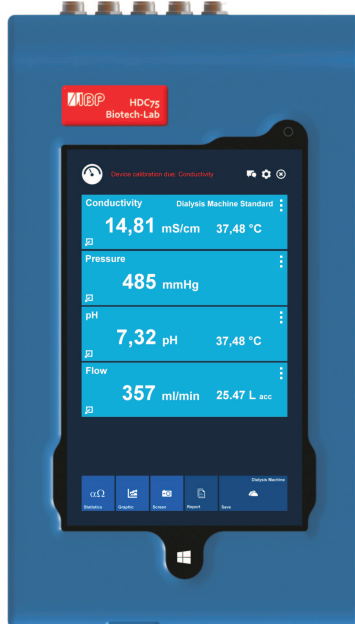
IBP HDC75 Biotech-Lab

Device calibration due: Conductivity

Conductivity Dialysis Machine Standard
14,81 mS/cm 37,48 °C

Pressure
485 mmHg

pH
7,32 pH 37,48 °C

Flow
357 ml/min 25.47 L acc

αΩ Statistics
Graphic
Screen
Report
Dialysis Machine
Save